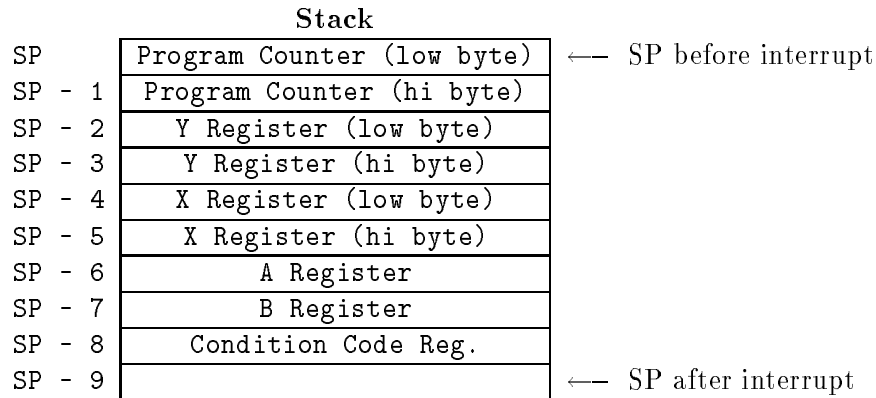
Stack

| | | |
|---|---|---|
| SP | Program Counter (low byte) | ←− SP before interrupt |
| SP - 1 | Program Counter (hi byte) | |
| SP - 2 | Y Register (low byte) | |
| SP - 3 | Y Register (hi byte) | |
| SP - 4 | X Register (low byte) | |
| SP - 5 | X Register (hi byte) | |
| SP - 6 | A Register | |
| SP - 7 | B Register | |
| SP - 8 | Condition Code Reg. | |
| SP - 9 | | ←− SP after interrupt |